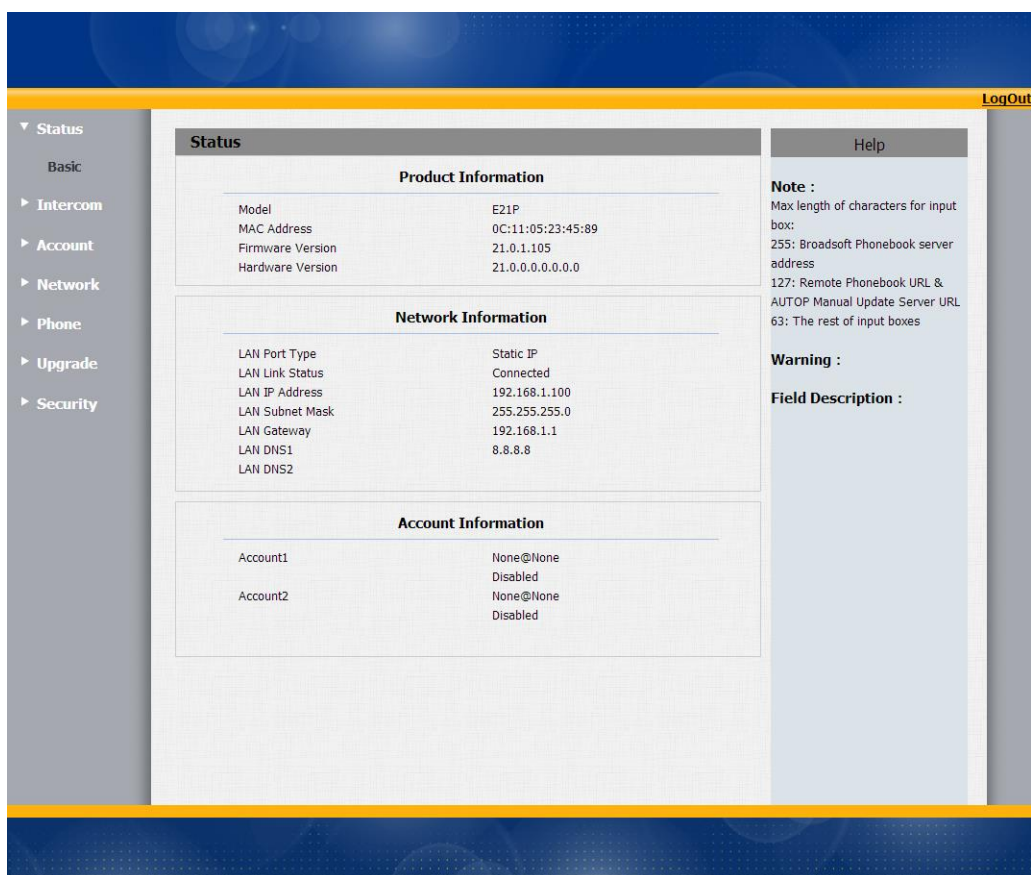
LogOut

▼ Status
Basic
► Intercom
► Account
► Network
► Phone
► Upgrade
► Security

Status

Product Information

| | |
|---|---|
| Model | E21P |
| MAC Address | 0C:11:05:23:45:89 |
| Firmware Version | 21.0.1.105 |
| Hardware Version | 21.0.0.0.0.0.0.0 |

Network Information

| | |
|---|---|
| LAN Port Type | Static IP |
| LAN Link Status | Connected |
| LAN IP Address | 192.168.1.100 |
| LAN Subnet Mask | 255.255.255.0 |
| LAN Gateway | 192.168.1.1 |
| LAN DNS1 | 8.8.8.8 |
| LAN DNS2 | |

Account Information

| | |
|---|---|
| Account1 | None@None |
| | Disabled |
| Account2 | None@None |
| | Disabled |

Help

Note :
Max length of characters for input box:
255: Broadsoft Phonebook server address
127: Remote Phonebook URL & AUTOP Manual Update Server URL
63: The rest of input boxes

Warning :

Field Description :